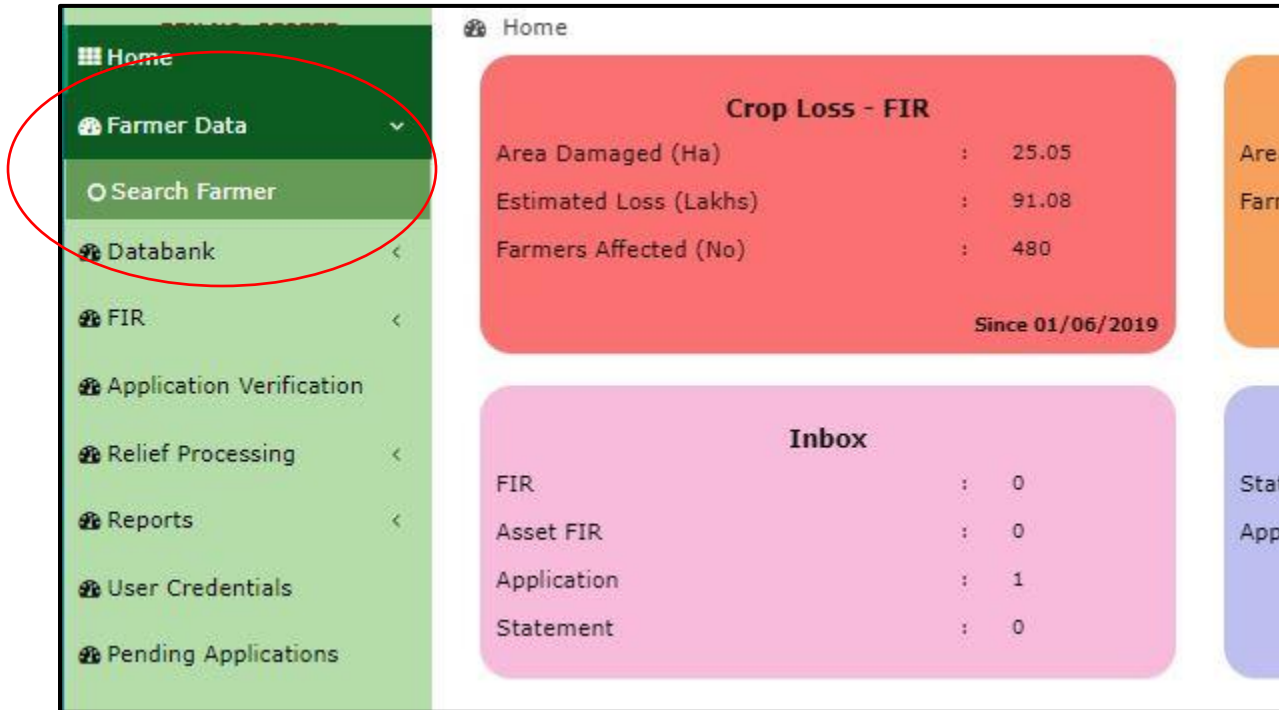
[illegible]

Home

Farmer Data

Search Farmer

Databank

FIR

Application Verification

Relief Processing

Reports

User Credentials

Pending Applications

Home

Crop Loss - FIR

| | | |
|---|---|---|
| Area Damaged (Ha) | : | 25.05 |
| Estimated Loss (Lakhs) | : | 91.08 |
| Farmers Affected (No) | : | 480 |

Since 01/06/2019

Are

Farr

Inbox

| | | |
|---|---|---|
| FIR | : | 0 |
| Asset FIR | : | 0 |
| Application | : | 1 |
| Statement | : | 0 |

Stat

App